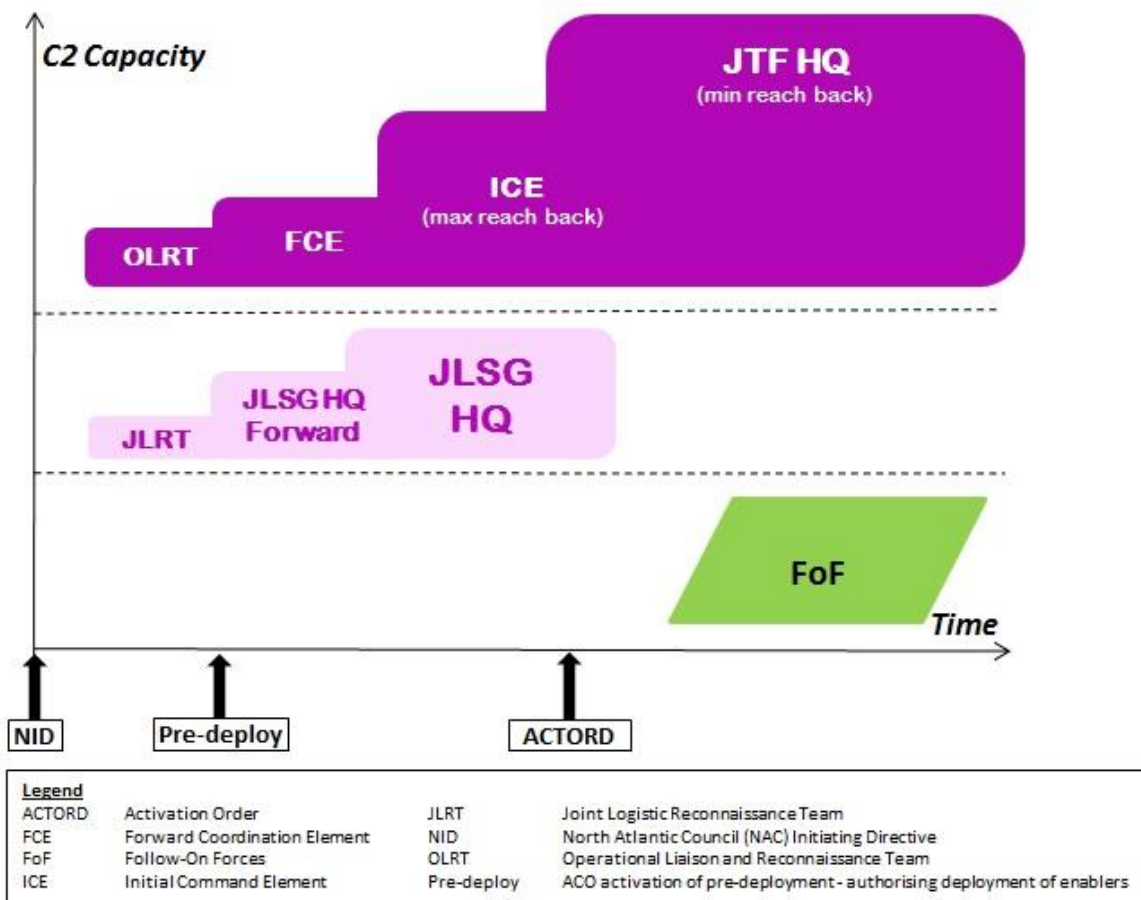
C2 Capacity

JTF HQ
(min reach back)

ICE
(max reach back)

FCE

OLRT

JLSG HQ

JLSG HQ Forward

JLRT

FoF

Time

NID

Pre-deploy

ACTORD

Legend

| | | | |
|---|---|---|---|
| ACTORD | Activation Order | JLRT | Joint Logistic Reconnaissance Team |
| FCE | Forward Coordination Element | NID | North Atlantic Council (NAC) Initiating Directive |
| FoF | Follow-On Forces | OLRT | Operational Liaison and Reconnaissance Team |
| ICE | Initial Command Element | Pre-deploy | ACO activation of pre-deployment - authorising deployment of enablers |